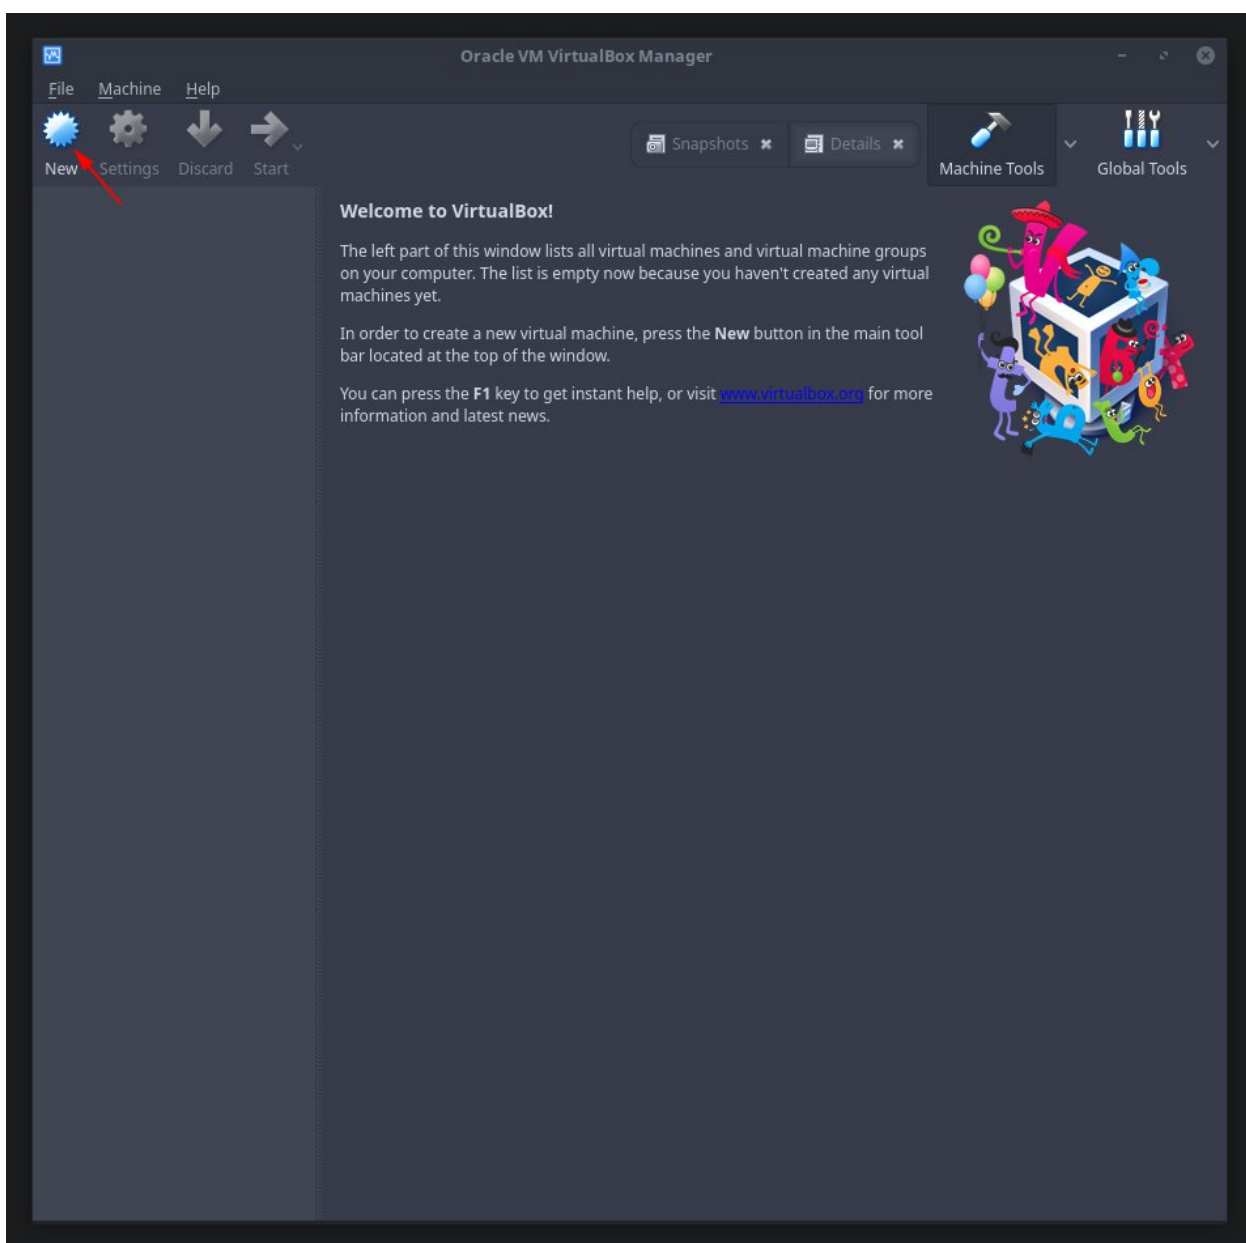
Oracle VM VirtualBox Manager

File Machine Help

New Settings Discard Start

Snapshots Details Machine Tools Global Tools

Welcome to VirtualBox!

The left part of this window lists all virtual machines and virtual machine groups on your computer. The list is empty now because you haven't created any virtual machines yet.

In order to create a new virtual machine, press the **New** button in the main tool bar located at the top of the window.

You can press the **F1** key to get instant help, or visit www.virtualbox.org for more information and latest news.